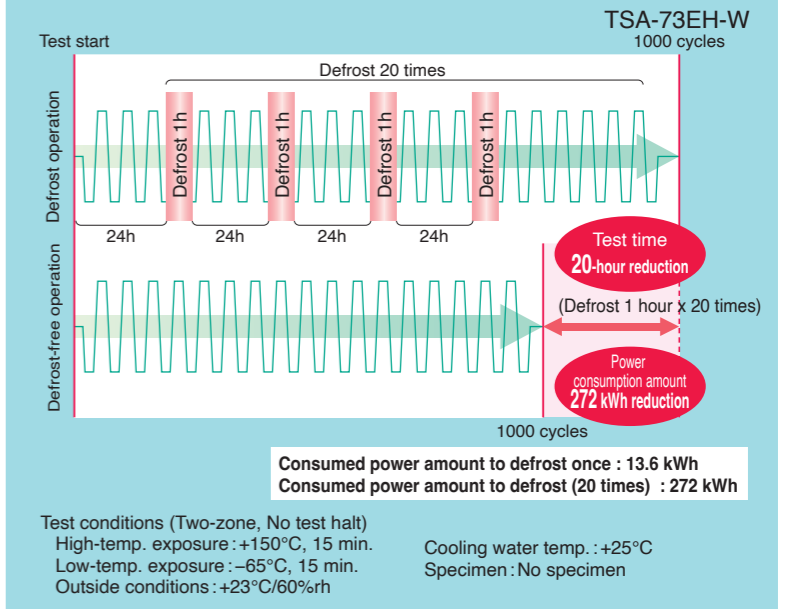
TSA-73EH-W

Test start

1000 cycles

Defrost 20 times

Defrost operation

Defrost 1h

Defrost 1h

Defrost 1h

Defrost 1h

24h

24h

24h

24h

Test time
20-hour reduction

(Defrost 1 hour x 20 times)

Defrost-free operation

Power consumption amount
272 kWh reduction

1000 cycles

Consumed power amount to defrost once : 13.6 kWh
Consumed power amount to defrost (20 times) : 272 kWh

Test conditions (Two-zone, No test halt)
High-temp. exposure : +150°C, 15 min.
Low-temp. exposure : –65°C, 15 min.
Outside conditions : +23°C/60%rh

Cooling water temp. : +25°C
Specimen : No specimen